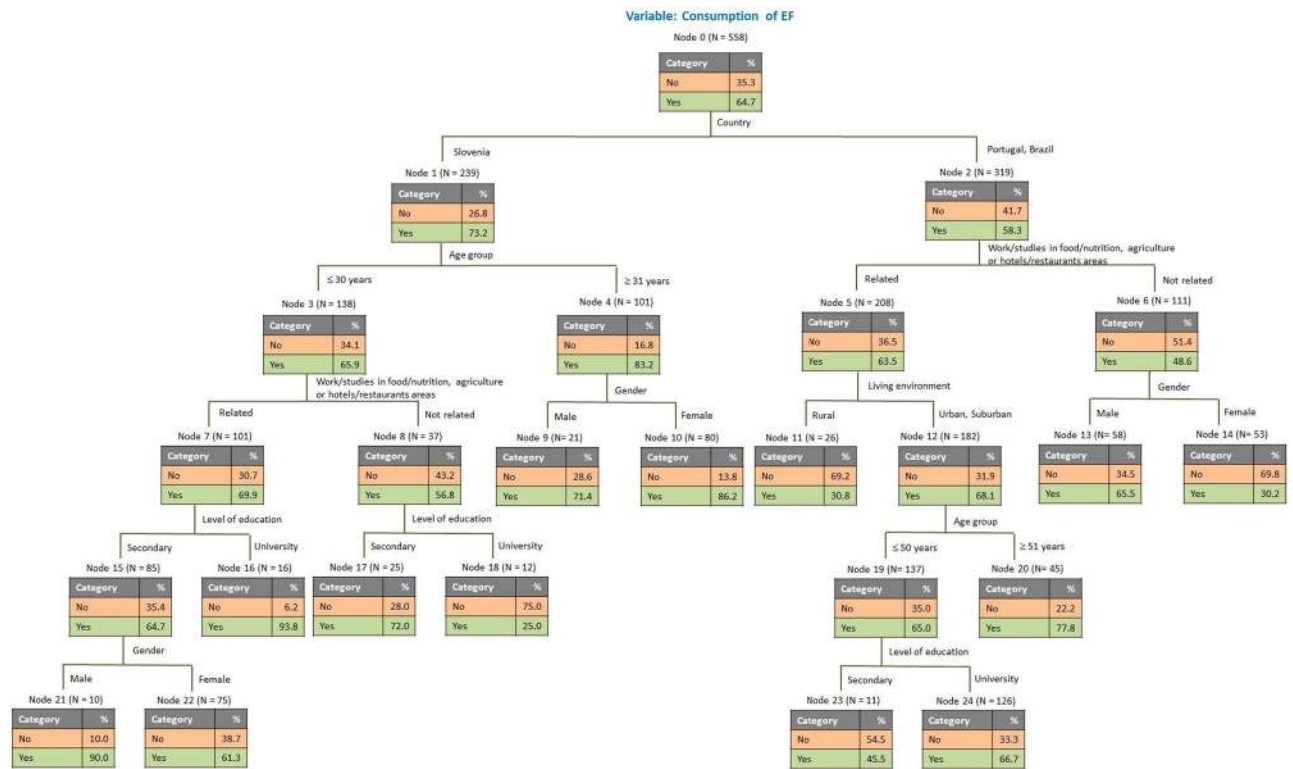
Variable: Consumption of EF

Node 0 (N = 558)

| Category | % |
|---|---|
| No | 35.3 |
| Yes | 64.7 |

Country

Slovenia

Node 1 (N = 239)

| Category | % |
|---|---|
| No | 26.8 |
| Yes | 73.2 |

Portugal, Brazil

Node 2 (N = 319)

| Category | % |
|---|---|
| No | 41.7 |
| Yes | 58.3 |

Age group

≤ 30 years

Node 3 (N = 138)

| Category | % |
|---|---|
| No | 34.1 |
| Yes | 65.9 |

≥ 31 years

Node 4 (N = 101)

| Category | % |
|---|---|
| No | 16.8 |
| Yes | 83.2 |

Work/studies in food/nutrition, agriculture or hotels/restaurants areas

Related

Node 5 (N = 208)

| Category | % |
|---|---|
| No | 36.5 |
| Yes | 63.5 |

Not related

Node 6 (N = 111)

| Category | % |
|---|---|
| No | 51.4 |
| Yes | 48.6 |

Work/studies in food/nutrition, agriculture or hotels/restaurants areas

Related

Node 7 (N = 101)

| Category | % |
|---|---|
| No | 30.7 |
| Yes | 69.9 |

Not related

Node 8 (N = 37)

| Category | % |
|---|---|
| No | 43.2 |
| Yes | 56.8 |

Gender

Male

Node 9 (N= 21)

| Category | % |
|---|---|
| No | 28.6 |
| Yes | 71.4 |

Female

Node 10 (N = 80)

| Category | % |
|---|---|
| No | 13.8 |
| Yes | 86.2 |

Living environment

Rural

Node 11 (N = 26)

| Category | % |
|---|---|
| No | 69.2 |
| Yes | 30.8 |

Urban, Suburban

Node 12 (N = 182)

| Category | % |
|---|---|
| No | 31.9 |
| Yes | 68.1 |

Gender

Male

Node 13 (N= 58)

| Category | % |
|---|---|
| No | 34.5 |
| Yes | 65.5 |

Female

Node 14 (N= 53)

| Category | % |
|---|---|
| No | 69.8 |
| Yes | 30.2 |

Level of education

Secondary

Node 15 (N = 85)

| Category | % |
|---|---|
| No | 35.4 |
| Yes | 64.7 |

University

Node 16 (N = 16)

| Category | % |
|---|---|
| No | 6.2 |
| Yes | 93.8 |

Level of education

Secondary

Node 17 (N = 25)

| Category | % |
|---|---|
| No | 28.0 |
| Yes | 72.0 |

University

Node 18 (N = 12)

| Category | % |
|---|---|
| No | 75.0 |
| Yes | 25.0 |

Age group

≤ 50 years

Node 19 (N = 137)

| Category | % |
|---|---|
| No | 35.0 |
| Yes | 65.0 |

≥ 51 years

Node 20 (N = 45)

| Category | % |
|---|---|
| No | 22.2 |
| Yes | 77.8 |

Gender

Male

Node 21 (N = 10)

| Category | % |
|---|---|
| No | 10.0 |
| Yes | 90.0 |

Female

Node 22 (N = 75)

| Category | % |
|---|---|
| No | 38.7 |
| Yes | 61.3 |

Level of education

Secondary

Node 23 (N = 11)

| Category | % |
|---|---|
| No | 54.5 |
| Yes | 45.5 |

University

Node 24 (N = 126)

| Category | % |
|---|---|
| No | 33.3 |
| Yes | 66.7 |